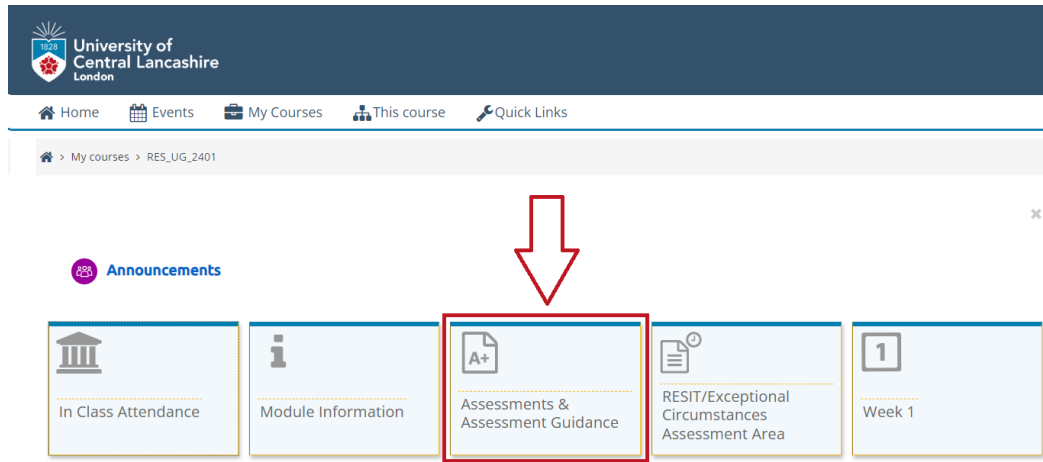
1828 University of Central Lancashire London

Home Events My Courses This course Quick Links

> My courses > RES_UG_2401

×

Announcements

In Class Attendance

i

Module Information

A+

Assessments & Assessment Guidance

RESIT/Exceptional Circumstances Assessment Area

1

Week 1